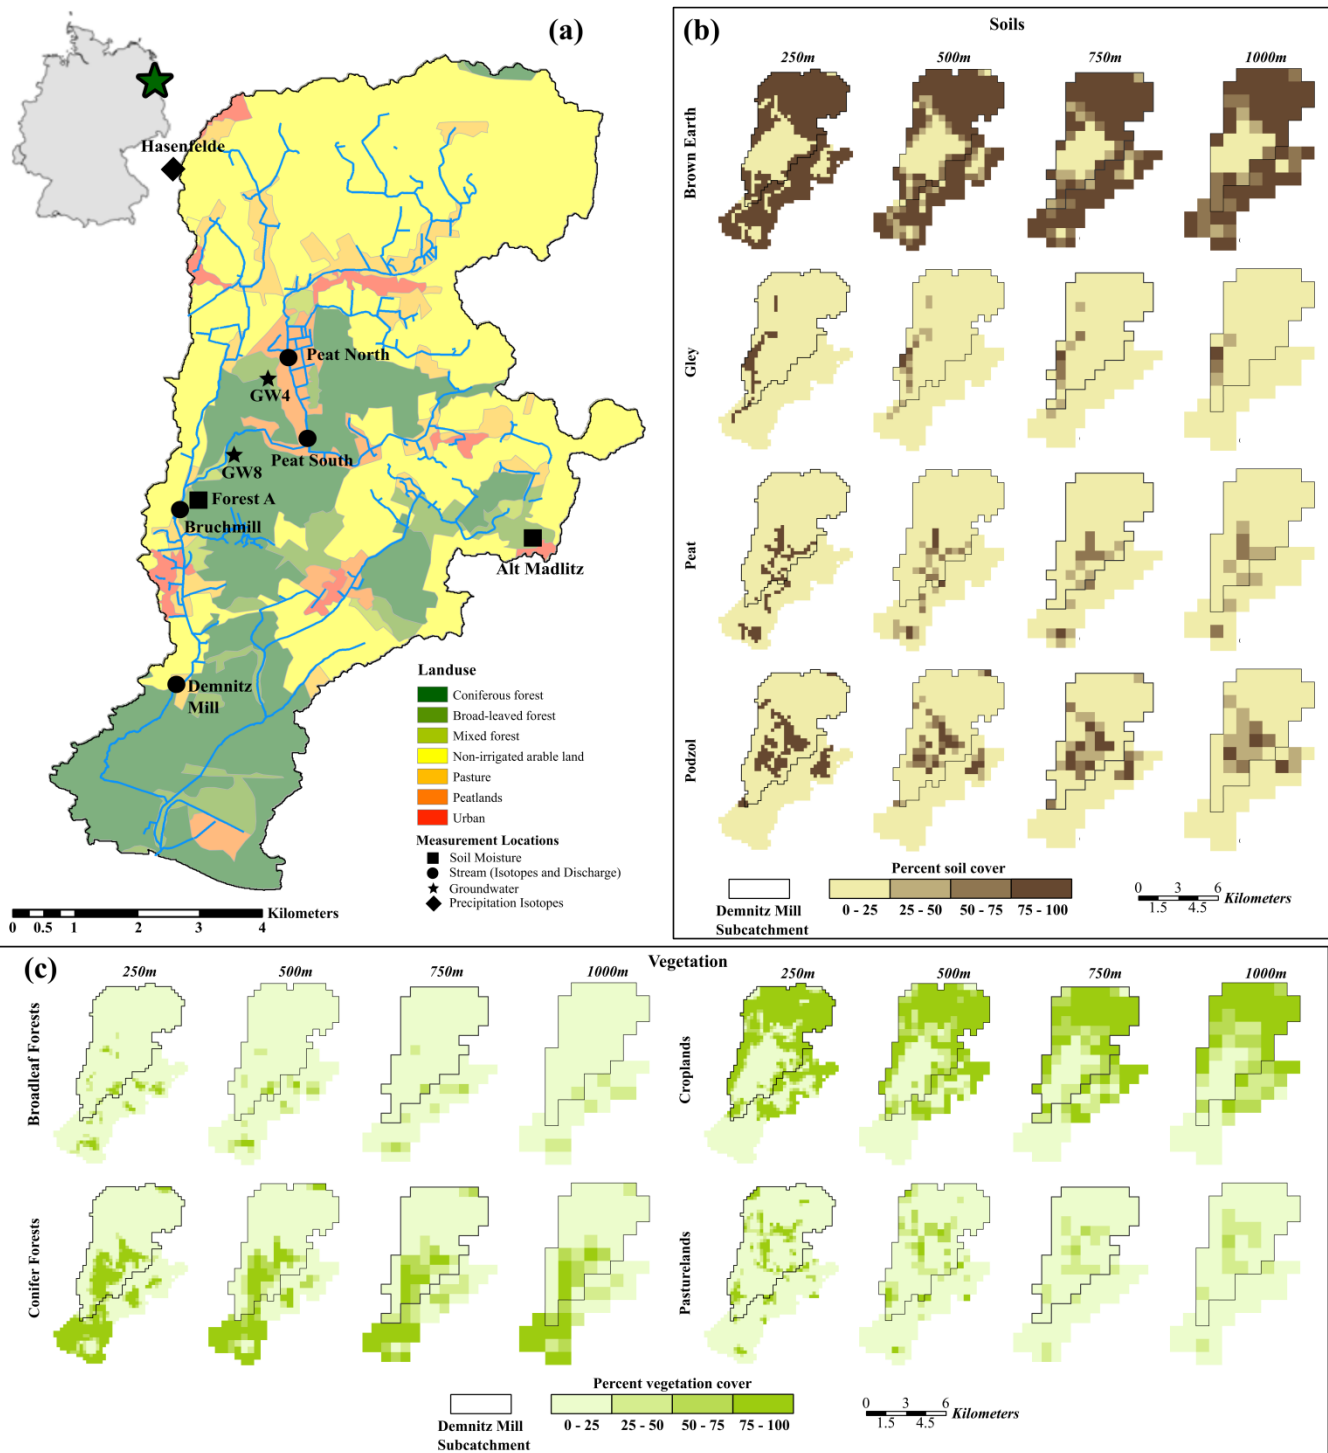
(a)

Hasenfelde

Peat North
GW4
Peat South
GW8
Forest A
Bruchmill
Alt Madlitz
Demnitz Mill

Landuse
Coniferous forest
Broad-leaved forest
Mixed forest
Non-irrigated arable land
Pasture
Peatlands
Urban

Measurement Locations
Soil Moisture
Stream (Isotopes and Discharge)
Groundwater
Precipitation Isotopes

0 0.5 1 2 3 4 Kilometers

(b)
Soils
250m 500m 750m 1000m
Brown Earth
Gley
Peat
Podzol

Demnitz Mill Subcatchment

Percent soil cover
0 - 25 25 - 50 50 - 75 75 - 100

0 1.5 3 4.5 6 Kilometers

(c)
Vegetation
250m 500m 750m 1000m
Broadleaf Forests
Conifer Forests
250m 500m 750m 1000m
Croplands
Pasturelands

Demnitz Mill Subcatchment

Percent vegetation cover
0 - 25 25 - 50 50 - 75 75 - 100

0 1.5 3 4.5 6 Kilometers